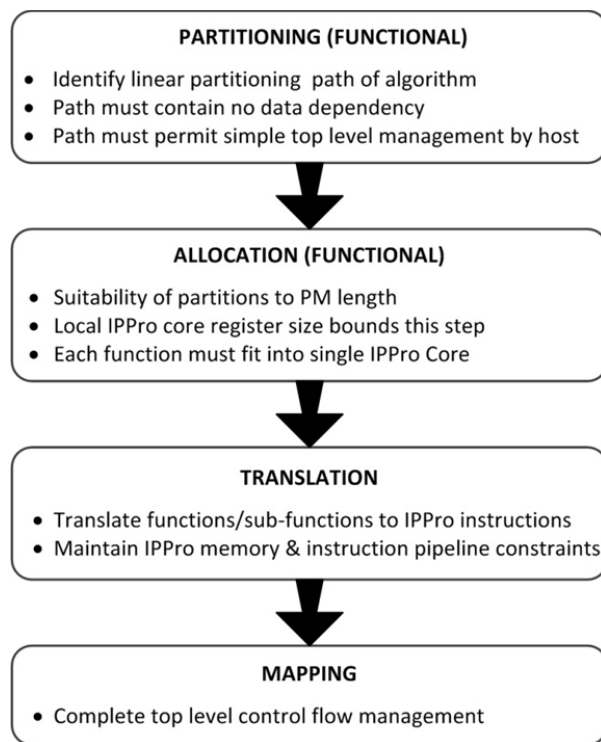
PARTITIONING (FUNCTIONAL)

• Identify linear partitioning path of algorithm
• Path must contain no data dependency
• Path must permit simple top level management by host

ALLOCATION (FUNCTIONAL)

• Suitability of partitions to PM length
• Local IPPro core register size bounds this step
• Each function must fit into single IPPro Core

TRANSLATION

• Translate functions/sub-functions to IPPro instructions
• Maintain IPPro memory & instruction pipeline constraints

MAPPING

• Complete top level control flow management